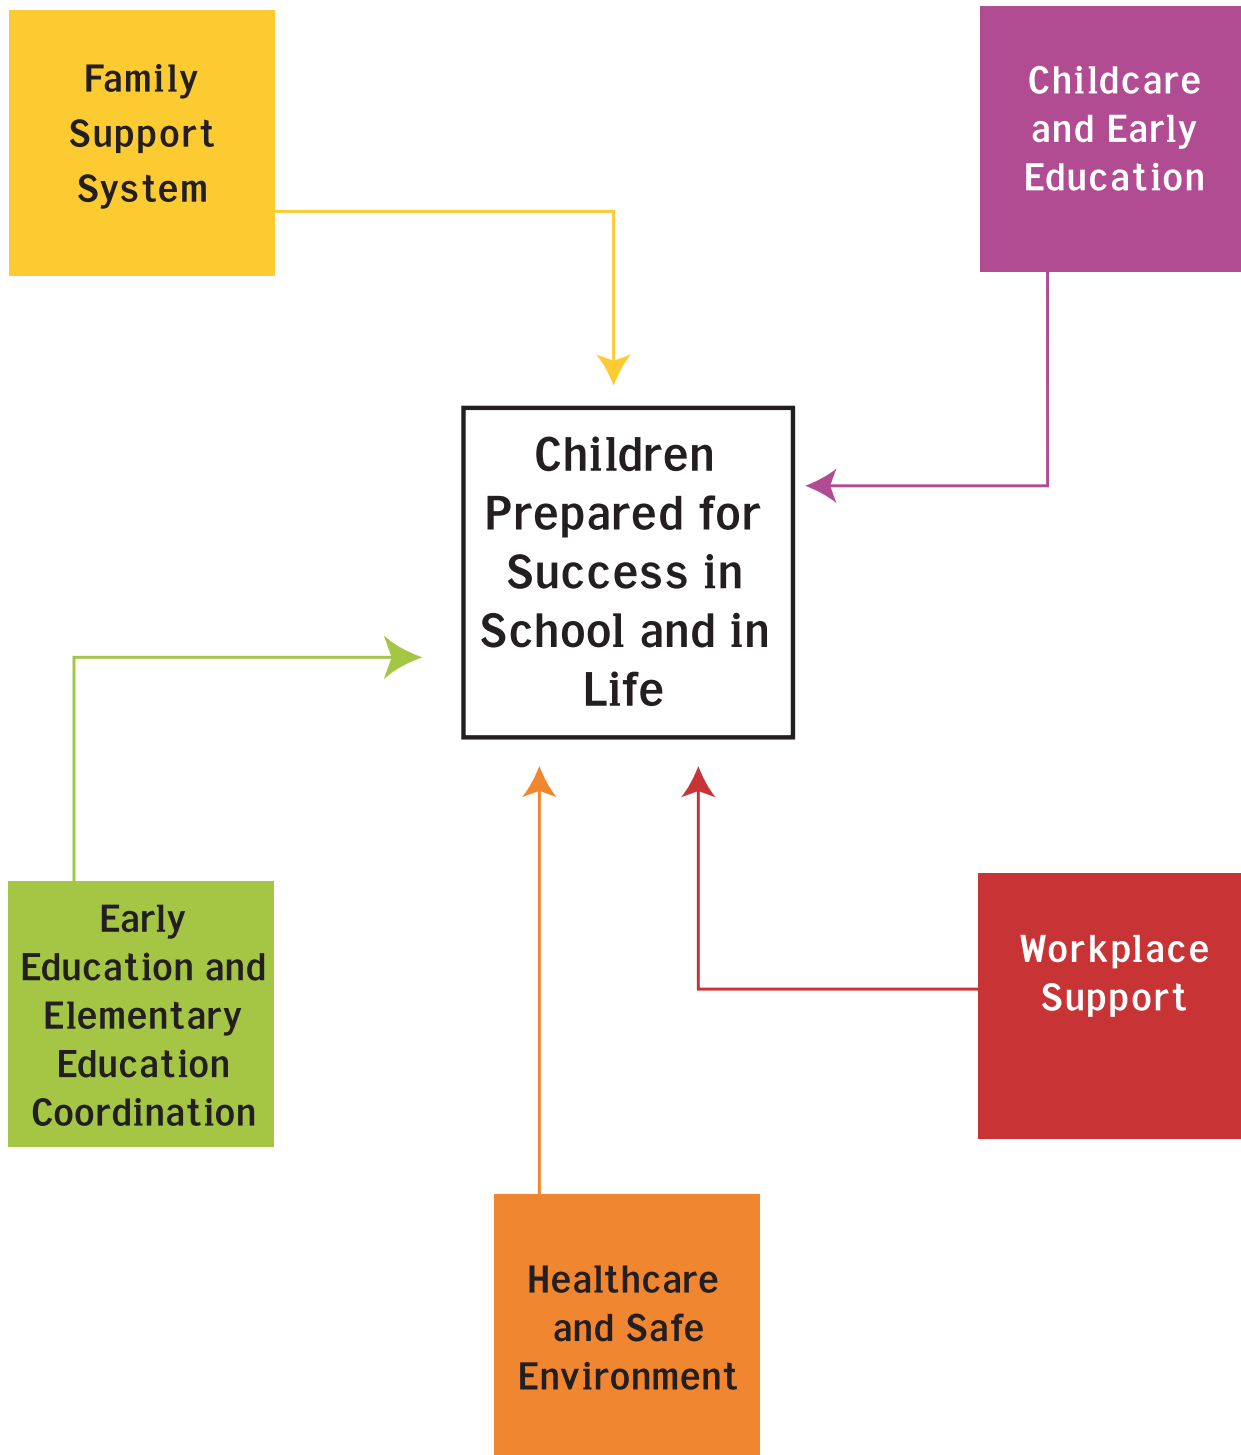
Family Support System

Childcare and Early Education

Children Prepared for Success in School and in Life

Early Education and Elementary Education Coordination

Workplace Support

Healthcare and Safe Environment